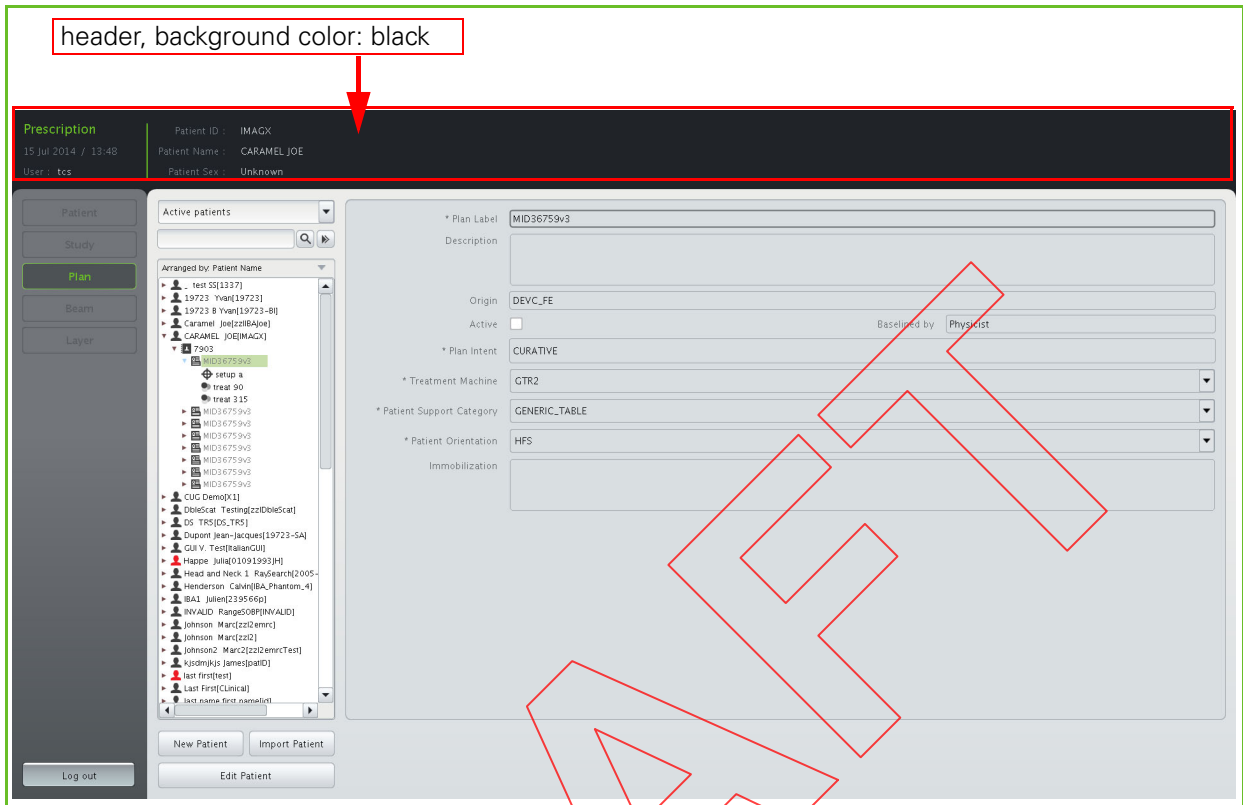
header, background color: black

Prescription
15 Jul 2014 / 13:48
User : tcs

Patient ID : IMAGX
Patient Name : CARAMEL JOE
Patient Sex : Unknown

Patient
Study
Plan
Beam
Layer

Log out

Active patients

Arranged by: Patient Name

_ test SS[1337]
19723 Yvan[19723]
19723 B Yvan[19723-BI]
Caramel Joe[zzlIBAJoe]
CARAMEL JOE[IMAGX]
7903
MID36759v3
setup a
treat 90
treat 315
MID36759v3
MID36759v3
MID36759v3
MID36759v3
MID36759v3
MID36759v3
MID36759v3
CUG Demo[X1]
DbleScat Testing[zzlDbleScat]
DS TRS[DS_TRS]
Dupont Jean-Jacques[19723-SA]
GUI V. Test[ItalianGUI]
Happe julia[01091993JH]
Head and Neck 1 RaySearch[2005-
Henderson Calvin[IBA_Phantom_4]
IBA1 Julien[239566p]
INVALID RangeSOBP[INVALID]
Johnson Marc[zzl2emrc]
Johnson Marc[zzl2]
Johnson2 Marc2[zzl2emrcTest]
kjsdmjkjs James[patID]
last first[test]
Last First[CLinical]
last name first name[id]

New Patient
Import Patient
Edit Patient

* Plan Label MID36759v3
Description
Origin DEVC_FE
Active
Baselined by Physicist
* Plan Intent CURATIVE
* Treatment Machine GTR2
* Patient Support Category GENERIC_TABLE
* Patient Orientation HFS
Immobilization

DRAFT